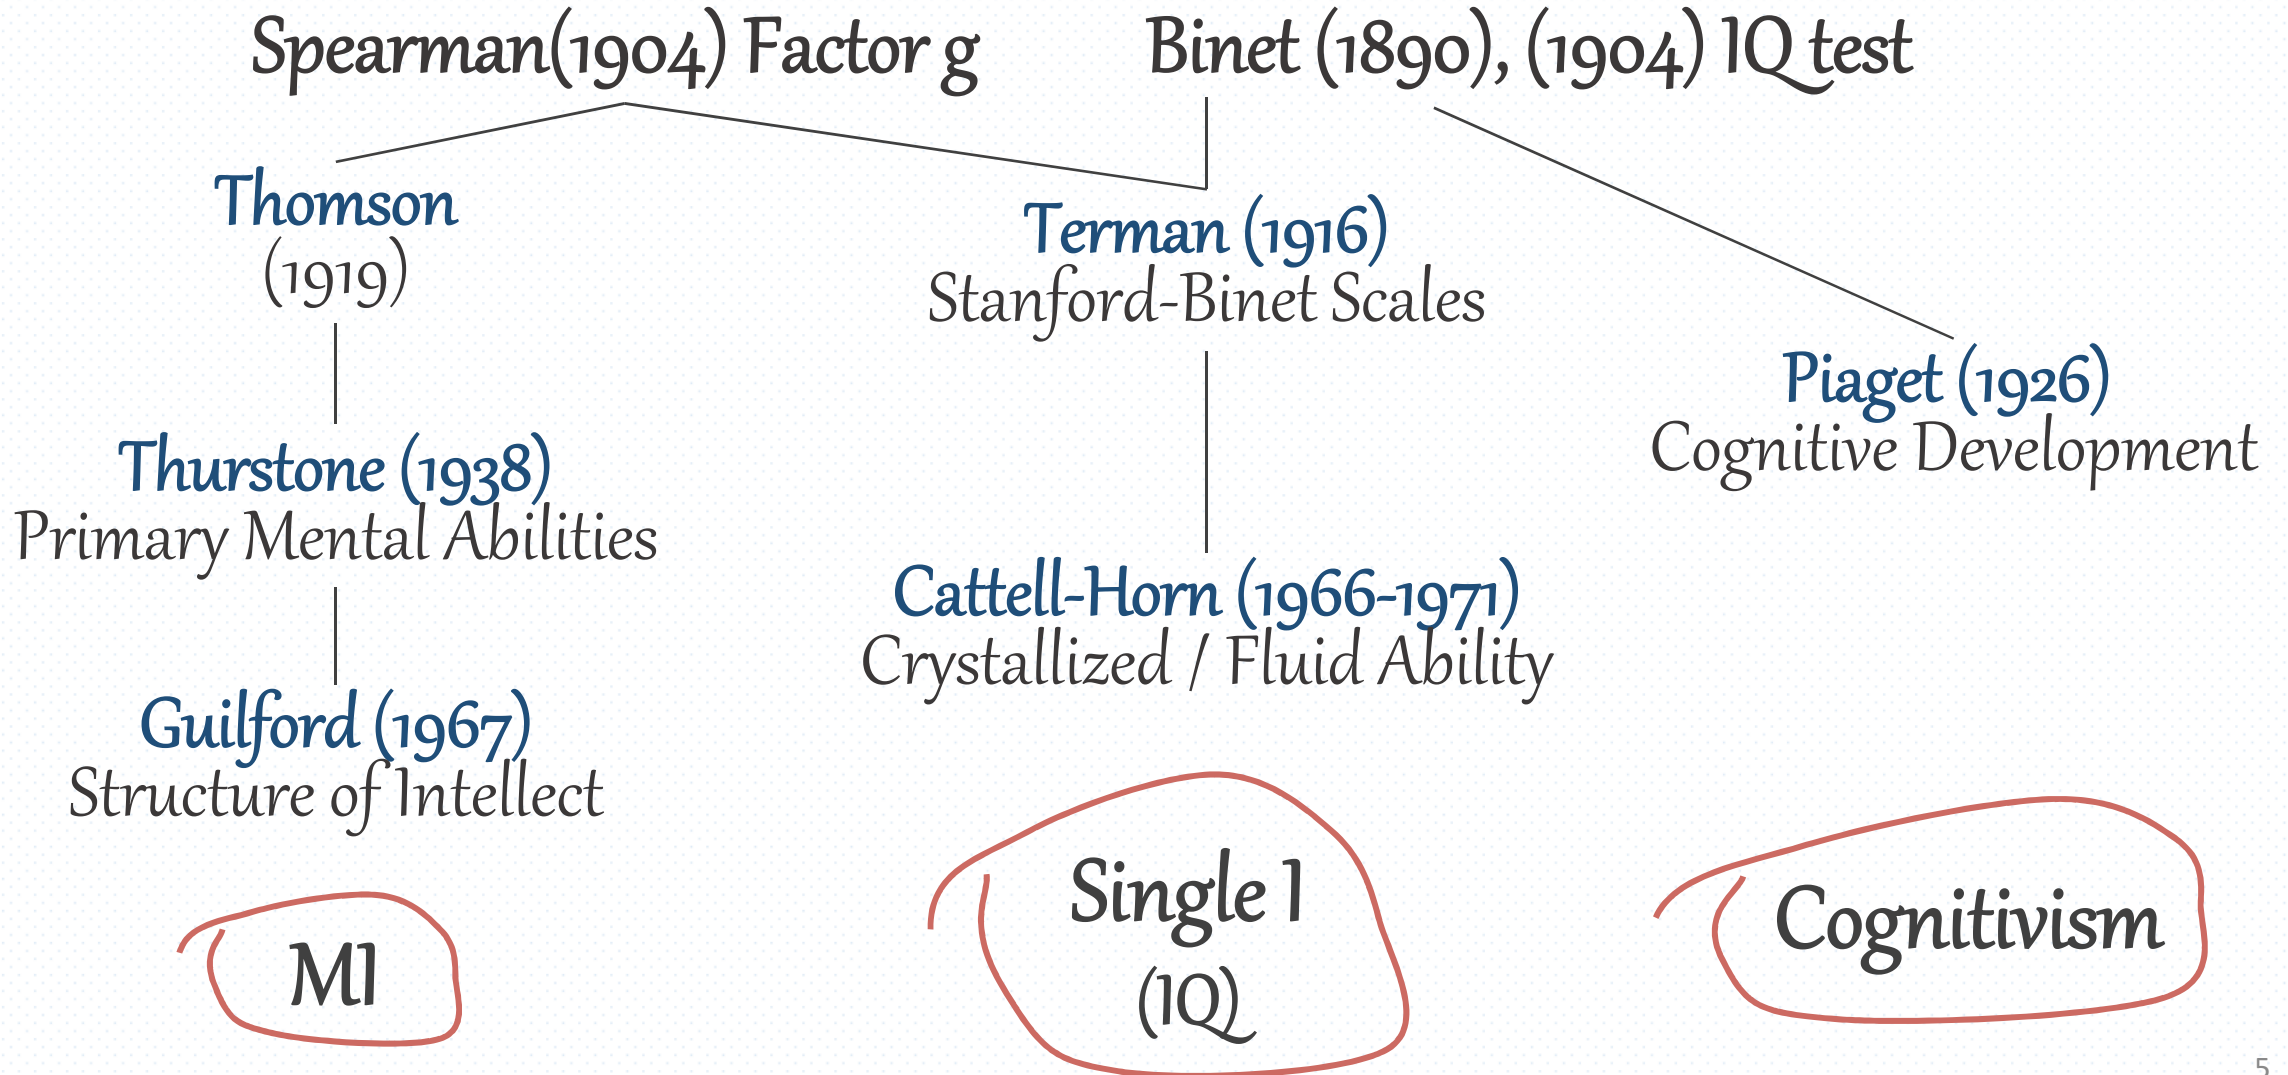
Spearman(1904) Factor g

Binet (1890), (1904) IQ test

Thomson (1919)

Terman (1916)
Stanford-Binet Scales

Piaget (1926)
Cognitive Development

Thurstone (1938)
Primary Mental Abilities

Cattell-Horn (1966-1971)
Crystallized / Fluid Ability

Guilford (1967)
Structure of Intellect

MI

Single I
(IQ)

Cognitivism

5